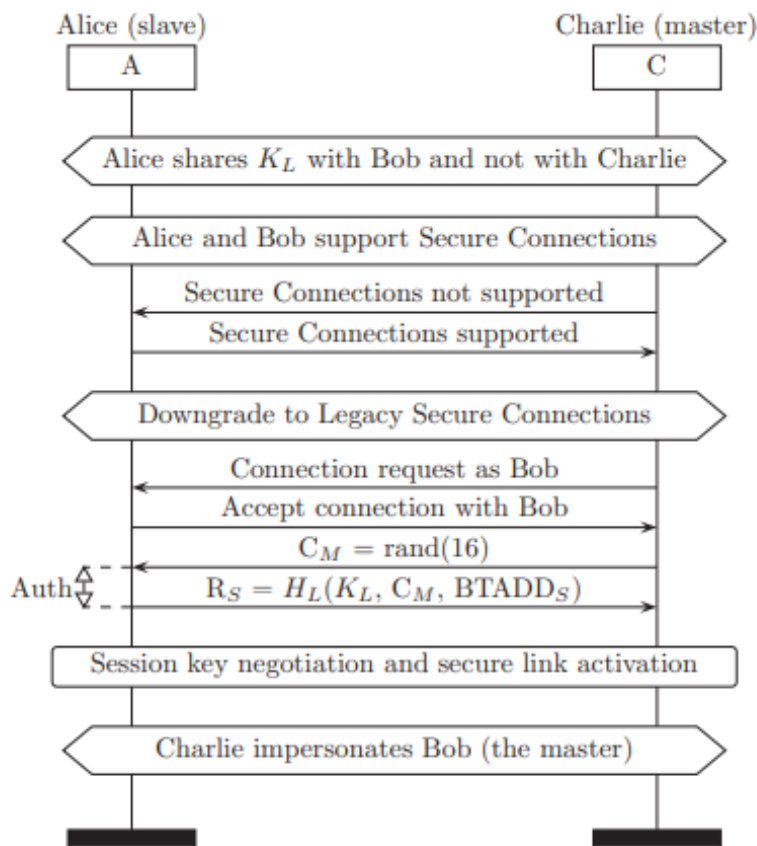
Alice (slave)

A

Charlie (master)

C

Alice shares $K_L$ with Bob and not with Charlie

Alice and Bob support Secure Connections

Secure Connections not supported

Secure Connections supported

Downgrade to Legacy Secure Connections

Connection request as Bob

Accept connection with Bob

$C_M = \text{rand}(16)$

Auth

$R_S = H_L(K_L, C_M, \text{BTADD}_S)$

Session key negotiation and secure link activation

Charlie impersonates Bob (the master)